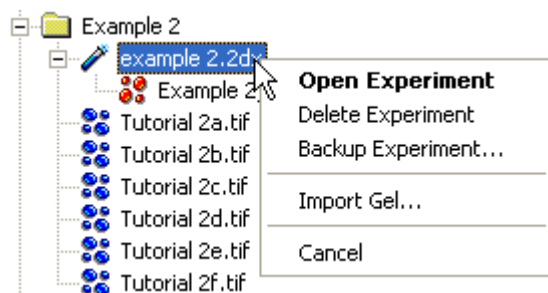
Example 2
example 2.2dv
Example 2
Tutorial 2a.tif
Tutorial 2b.tif
Tutorial 2c.tif
Tutorial 2d.tif
Tutorial 2e.tif
Tutorial 2f.tif

Open Experiment
Delete Experiment
Backup Experiment...
Import Gel...
Cancel